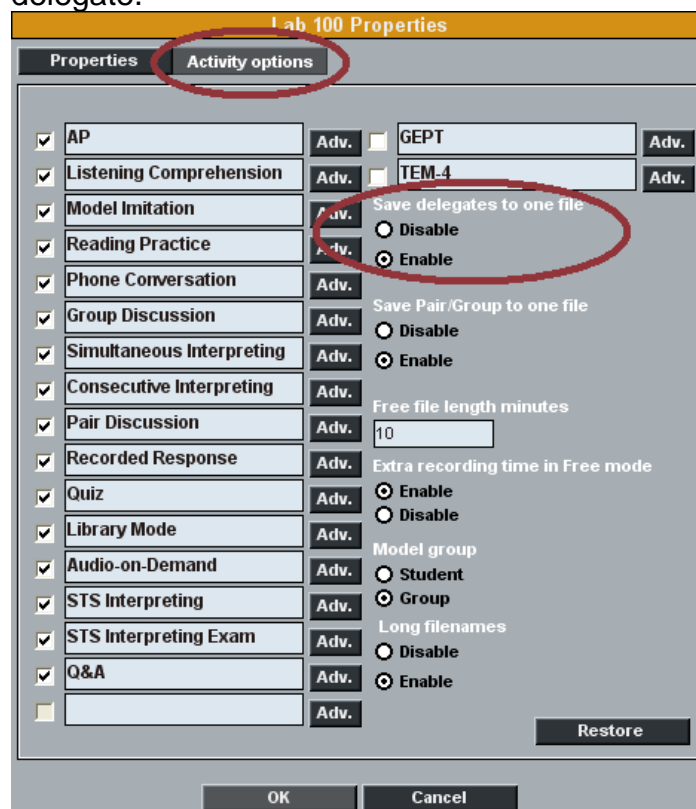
delegate:

Lab 100 Properties

Properties | Activity options

AP Adv.
Listening Comprehension Adv.
Model Imitation Adv.
Reading Practice Adv.
Phone Conversation Adv.
Group Discussion Adv.
Simultaneous Interpreting Adv.
Consecutive Interpreting Adv.
Pair Discussion Adv.
Recorded Response Adv.
Quiz Adv.
Library Mode Adv.
Audio-on-Demand Adv.
STS Interpreting Adv.
STS Interpreting Exam Adv.
Q&A Adv.
Adv.

GEPT Adv.
TEM-4 Adv.

Save delegates to one file
Disable
Enable

Save Pair/Group to one file
Disable
Enable

Free file length minutes
10

Extra recording time in Free mode
Enable
Disable

Model group
Student
Group

Long filenames
Disable
Enable

Restore

OK
Cancel